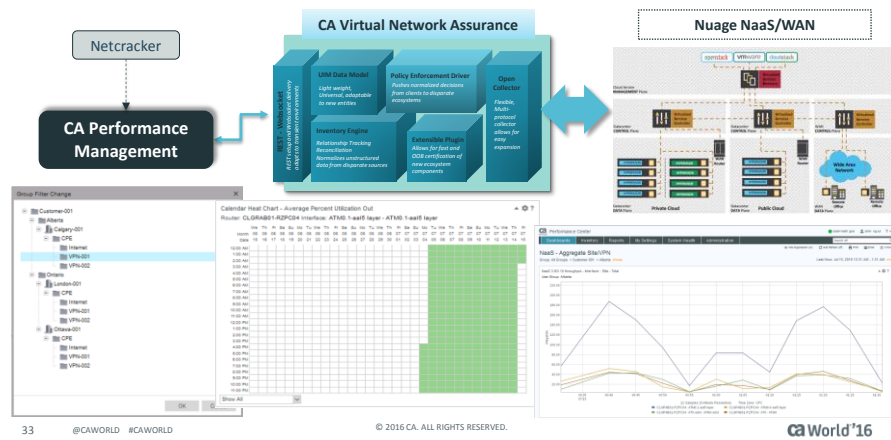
Netcracker

CA Performance Management

CA Virtual Network Assurance

REST - Unified northbound delivery & adaptive domain interoperability

UIM Data Model
Light weight, Universal, adaptable to new entities

Policy Enforcement Driver
Pushes normalized decisions from clients to disparate ecosystems

Open Collector
Flexible, Multi-protocol collector allows for easy expansion

Inventory Engine
Relationship Tracking Reconciliation Normalizes unstructured data from disparate sources

Extensible Plugin
Allows for fast and ODB certification of new ecosystem components

Nuage NaaS/WAN

openstack

Private Cloud

Public Cloud

Wide Area Network

Group Filter Change

Customer-001
Alberta
Calgary-001
CPE
Internet
VPN-001
VPN-002
Ontario
London-001
CPE
Internet
VPN-001
VPN-002
Ottawa-001
CPE
Internet
VPN-001
VPN-002

OK

Calendar Heat Chart - Average Percent Utilization Out

Router: CLORAB01-RZPC04 Interface: ATM0 1-aal5 layer - ATM0 1-aal5 layer

Show All

CA Performance Center

NaaS - Aggregate Site/VPN

33 @CAWORLD #CAWORLD

© 2016 CA. ALL RIGHTS RESERVED.

ca World'16